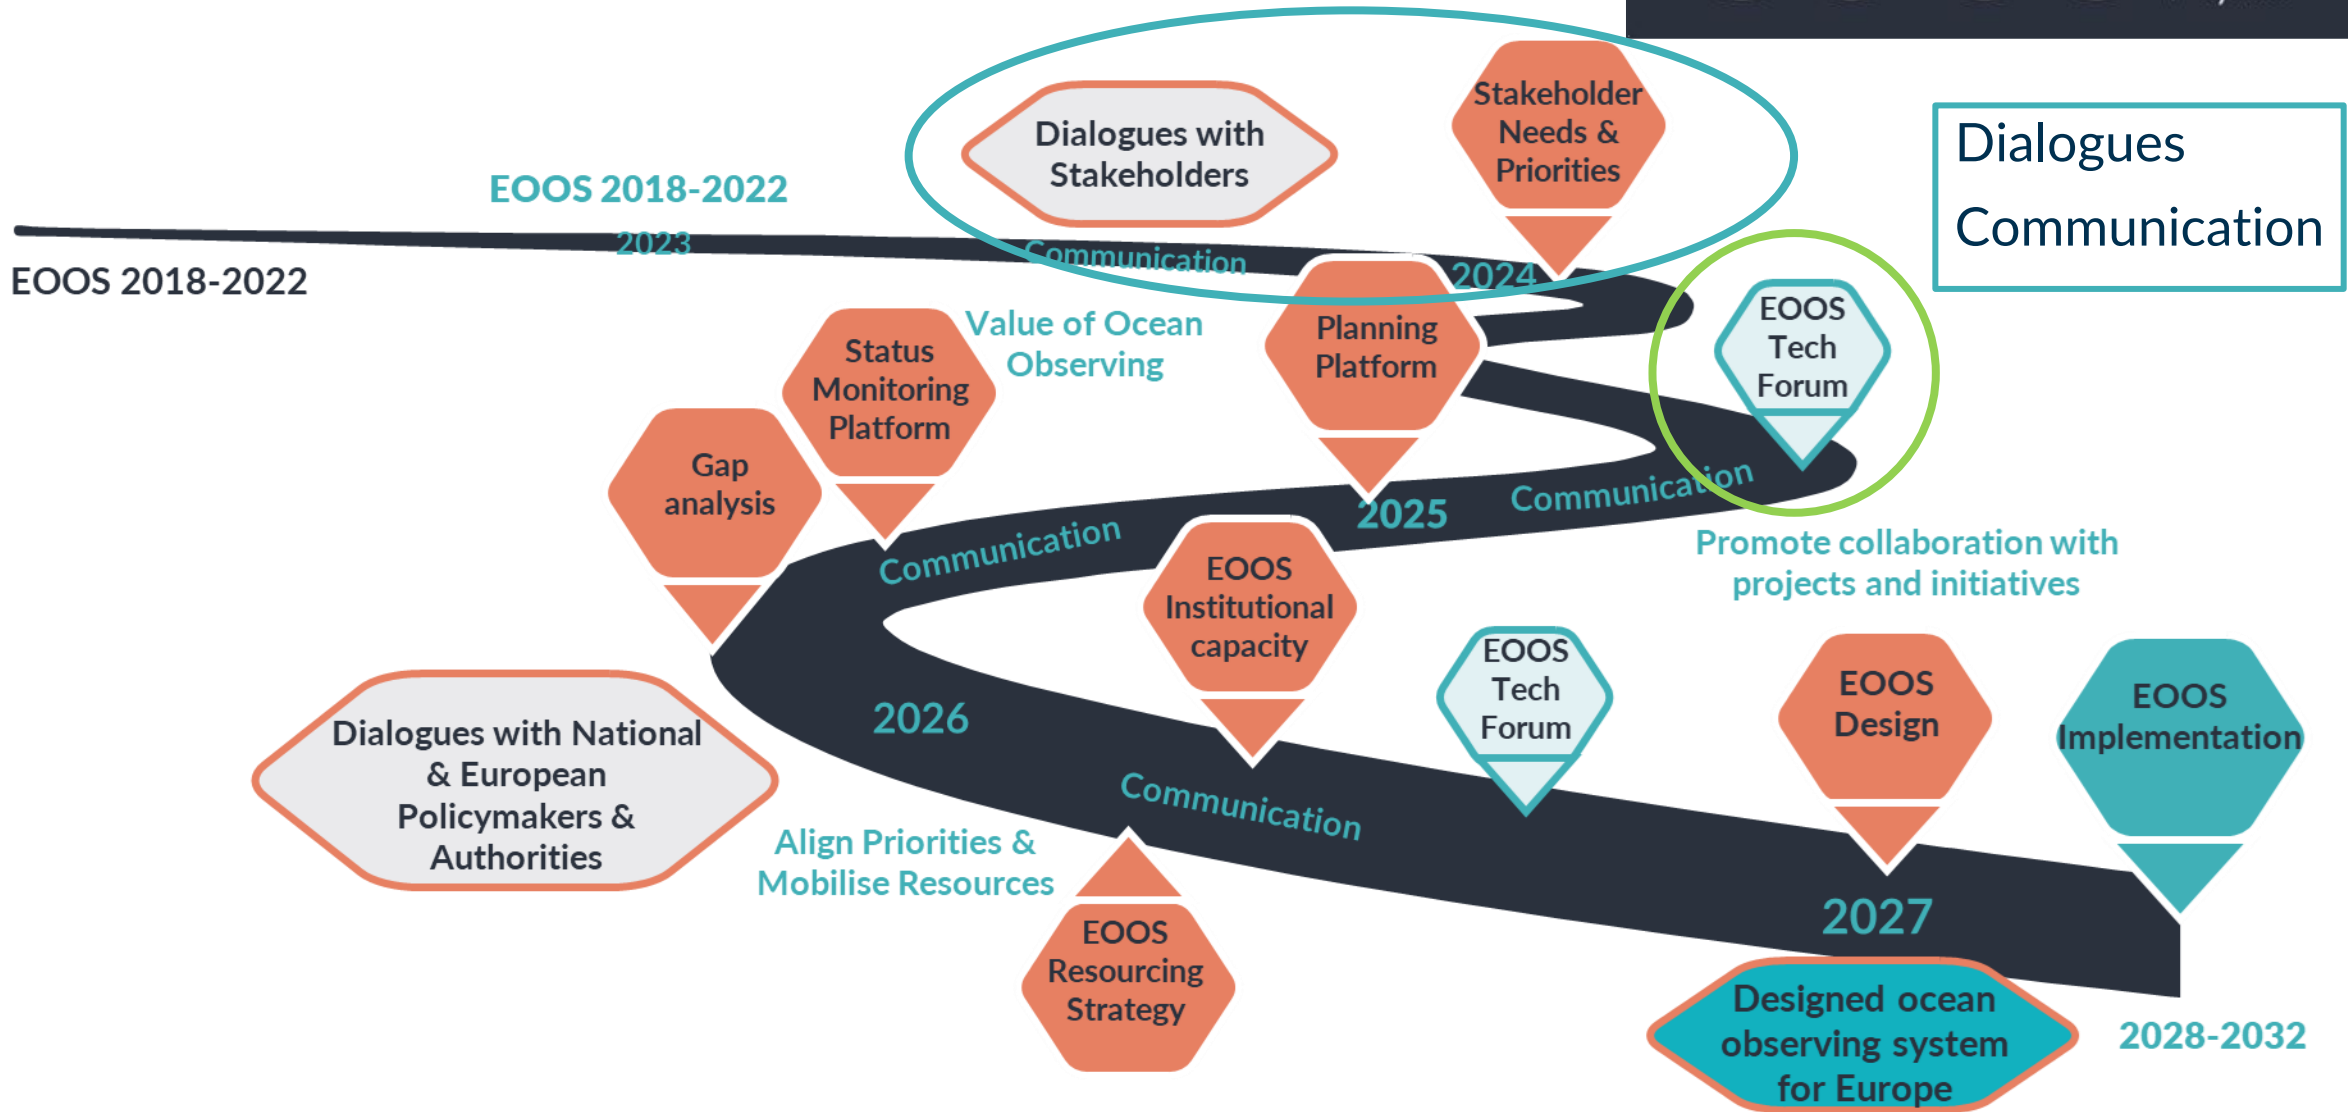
Dialogues with Stakeholders

Stakeholder Needs & Priorities

Dialogues Communication

EOOS 2018-2022

2023

Communication

2024

EOOS 2018-2022

Value of Ocean Observing

Planning Platform

EOOS Tech Forum

Status Monitoring Platform

Gap analysis

2025

Communication

Communication

Promote collaboration with projects and initiatives

EOOS Institutional capacity

EOOS Tech Forum

EOOS Design

EOOS Implementation

2026

Dialogues with National & European Policymakers & Authorities

Communication

Align Priorities & Mobilise Resources

EOOS Resourcing Strategy

2027

Designed ocean observing system for Europe

2028-2032